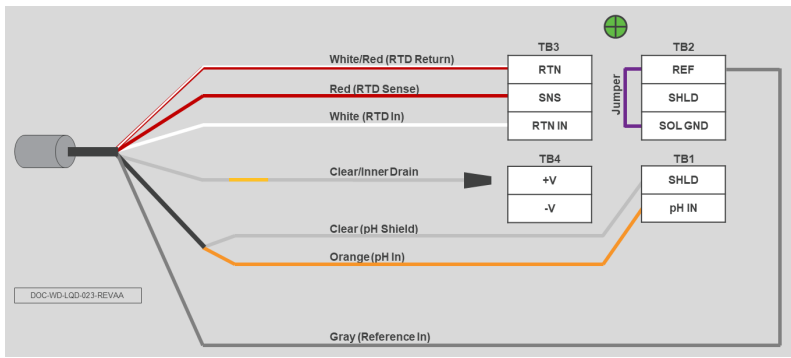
White/Red (RTD Return)
Red (RTD Sense)
White (RTD In)
Clear/Inner Drain
Clear (pH Shield)
Orange (pH In)
Gray (Reference In)

TB3
| RTN |
|---|
| SNS |
| RTN IN |

TB2
| REF |
|---|
| SHLD |
| SOL GND |

Jumper

TB4
| +V |
|---|
| -V |

TB1
| SHLD |
|---|
| pH IN |

DOC-WD-LQD-023-REVAA